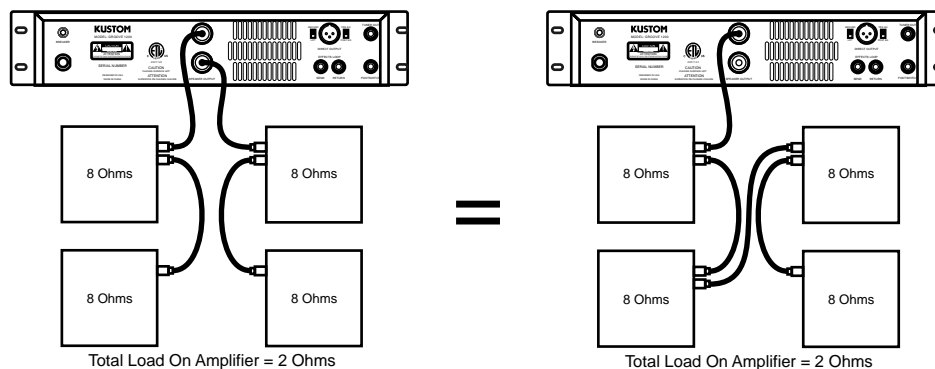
KUSTOM

SERIAL NUMBER

CAUTION

ATTENTION

DIRECT OUTPUT

SEND RETURN

8 Ohms

8 Ohms

8 Ohms

8 Ohms

Total Load On Amplifier = 2 Ohms

=

KUSTOM

SERIAL NUMBER

CAUTION

ATTENTION

DIRECT OUTPUT

SEND RETURN

8 Ohms

8 Ohms

8 Ohms

8 Ohms

Total Load On Amplifier = 2 Ohms